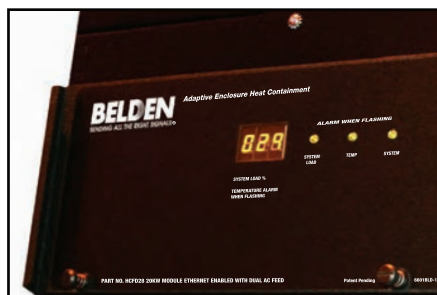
BELDEN
SENDING ALL THE RIGHT SIGNALS®

Adaptive Enclosure Heat Containment

ALARM WHEN FLASHING

029

SYSTEM LOAD

TEMP

SYSTEM

SYSTEM LOAD %

TEMPERATURE ALARM WHEN FLASHING

PART NO. HCFD28 20KW MODULE ETHERNET ENABLED WITH DUAL AC FEED

Patent Pending

0601BLD-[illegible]